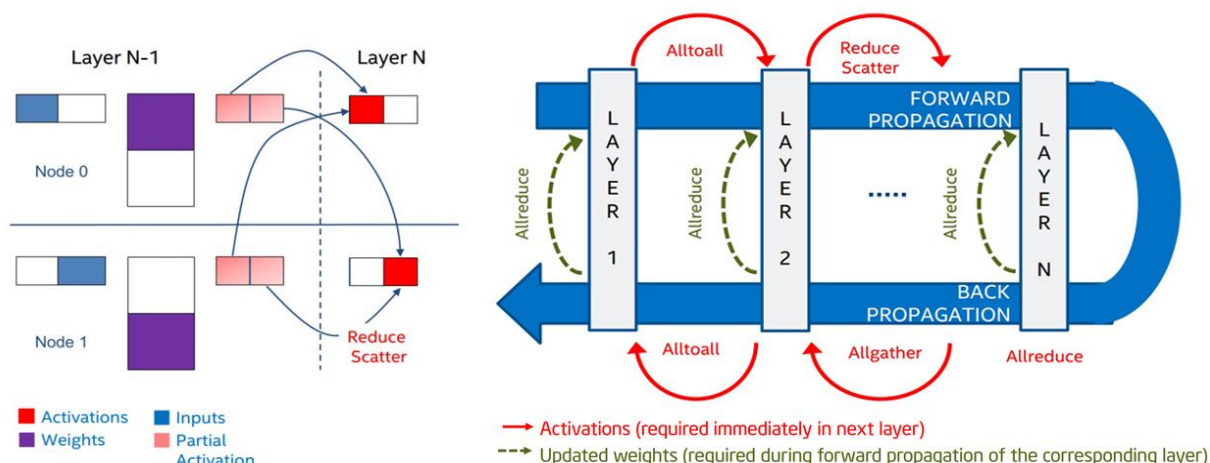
Layer N-1

Layer N

Node 0

Node 1

Reduce Scatter

Activations

Inputs

Weights

Partial Activation

Alltoall

Reduce Scatter

FORWARD PROPAGATION

LAYER 1

LAYER 2

LAYER N

Allreduce

Allreduce

.....

Allreduce

BACK PROPAGATION

Alltoall

Allgather

Allreduce

Activations (required immediately in next layer)

Updated weights (required during forward propagation of the corresponding layer)